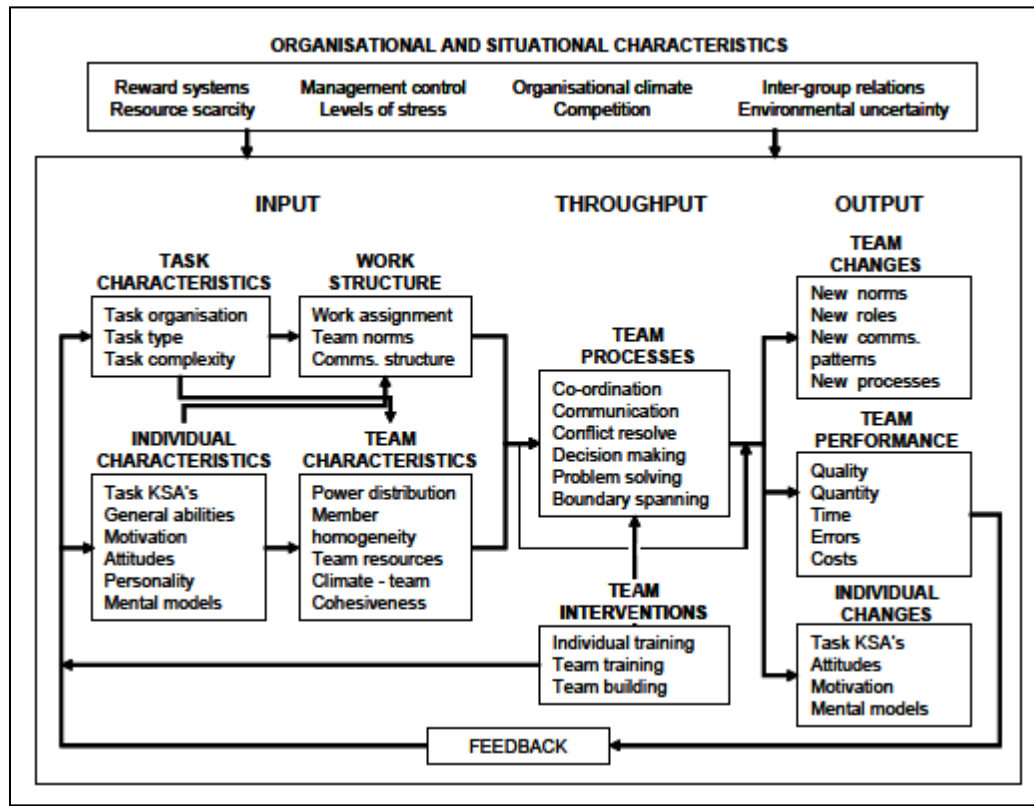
ORGANISATIONAL AND SITUATIONAL CHARACTERISTICS

Reward systems
Resource scarcity

Management control
Levels of stress

Organisational climate
Competition

Inter-group relations
Environmental uncertainty

INPUT

THROUGHPUT

OUTPUT

TASK CHARACTERISTICS

Task organisation
Task type
Task complexity

WORK STRUCTURE

Work assignment
Team norms
Comms. structure

INDIVIDUAL CHARACTERISTICS

Task KSA's
General abilities
Motivation
Attitudes
Personality
Mental models

TEAM CHARACTERISTICS

Power distribution
Member homogeneity
Team resources
Climate - team
Cohesiveness

TEAM PROCESSES

Co-ordination
Communication
Conflict resolve
Decision making
Problem solving
Boundary spanning

TEAM INTERVENTIONS

Individual training
Team training
Team building

TEAM CHANGES

New norms
New roles
New comms. patterns
New processes

TEAM PERFORMANCE

Quality
Quantity
Time
Errors
Costs

INDIVIDUAL CHANGES

Task KSA's
Attitudes
Motivation
Mental models

FEEDBACK